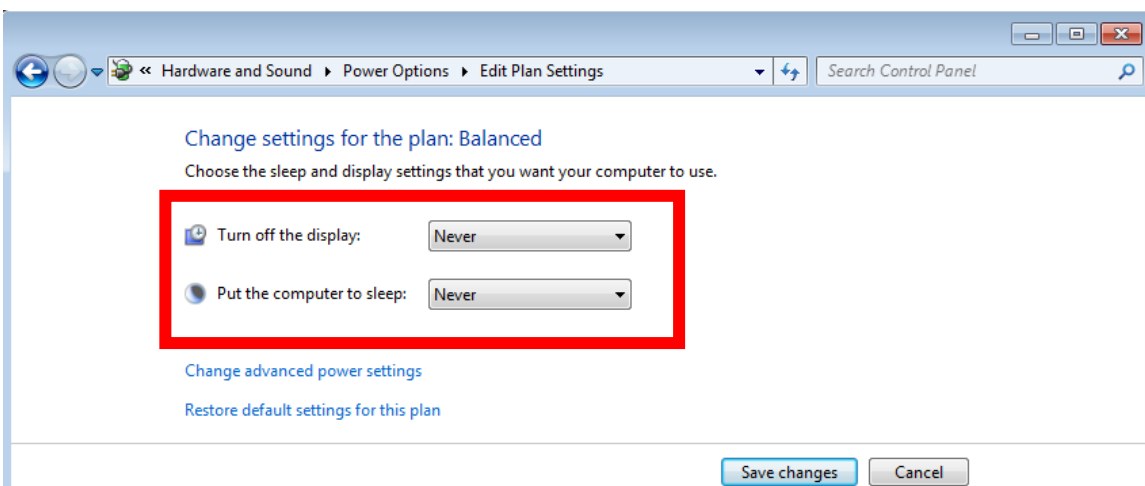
« Hardware and Sound ▸ Power Options ▸ Edit Plan Settings

Search Control Panel

Change settings for the plan: Balanced

Choose the sleep and display settings that you want your computer to use.

Turn off the display: Never

Put the computer to sleep: Never

Change advanced power settings

Restore default settings for this plan

Save changes Cancel